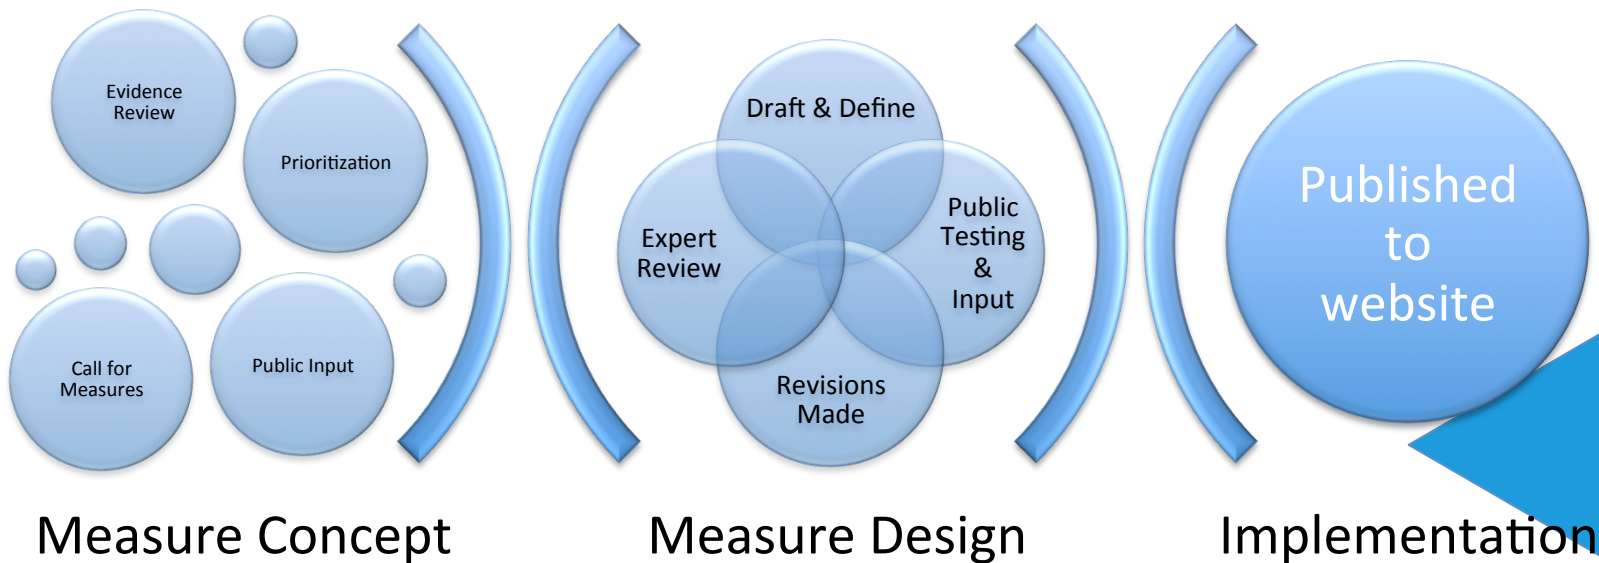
Evidence Review

Prioritization

Call for Measures

Public Input

Draft & Define

Expert Review

Public Testing & Input

Revisions Made

Published to website

Measure Concept

Measure Design

Implementation